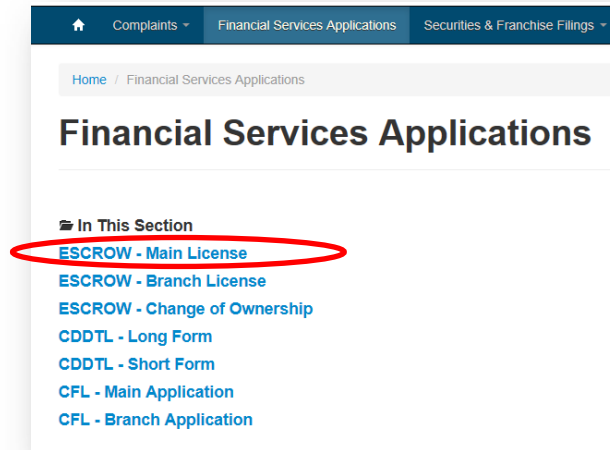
Complaints ▾ Financial Services Applications Securities & Franchise Filings ▾

Home / Financial Services Applications

Financial Services Applications

In This Section

ESCROW - Main License

ESCROW - Branch License

ESCROW - Change of Ownership

CDDTL - Long Form

CDDTL - Short Form

CFL - Main Application

CFL - Branch Application